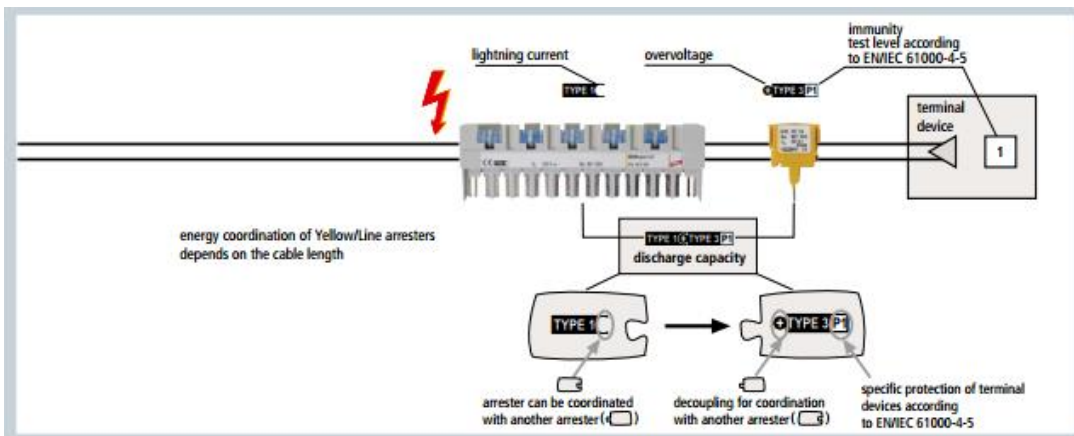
lightning current

TYPE 1

overvoltage

TYPE 3 P1

immunity test level according to EN/IEC 61000-4-5

terminal device

1

energy coordination of Yellow/Line arresters depends on the cable length

TYPE 1 TYPE 3 P1

discharge capacity

TYPE 1

TYPE 3 P1

arrester can be coordinated with another arrester ( )

decoupling for coordination with another arrester ( )

specific protection of terminal devices according to EN/IEC 61000-4-5